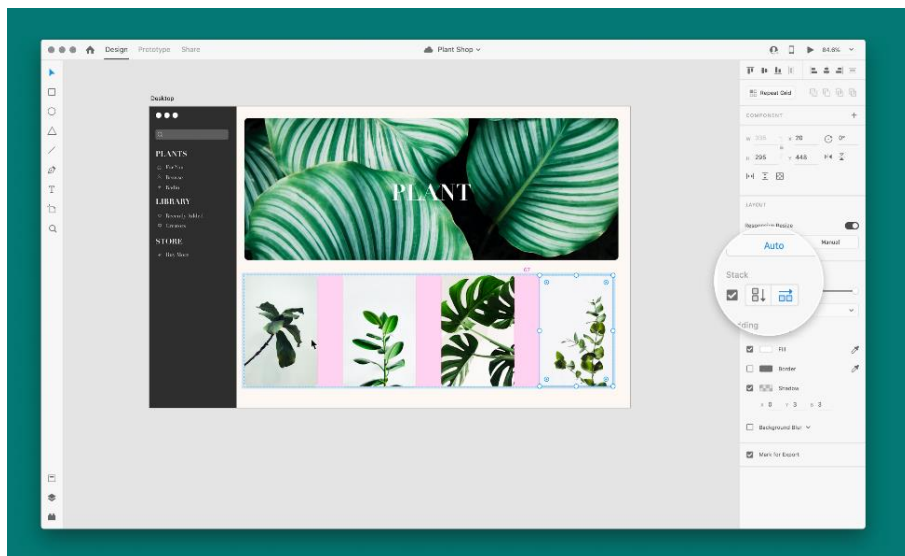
Design Prototype Share

Plant Shop

84.6%

Desktop

PLANTS

LIBRARY

STORE

PLANT

67

Repeat Grid

COMPONENT

W 396 X 70 0°

H 295 Y 445

LAYOUT

Responsive Resize

Auto

Manual

Stack

Padding

Fill

Border

Shadow

0 3 3

Background Blur

Mark for Export